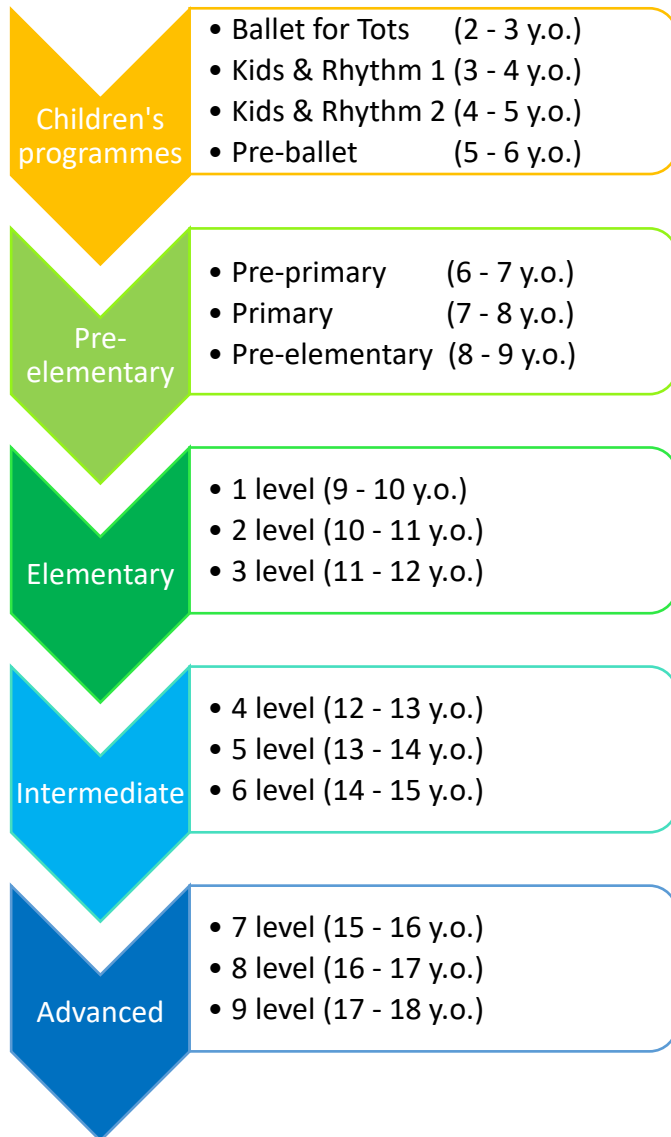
Children's programmes

• Ballet for Tots (2 - 3 y.o.)
• Kids & Rhythm 1 (3 - 4 y.o.)
• Kids & Rhythm 2 (4 - 5 y.o.)
• Pre-ballet (5 - 6 y.o.)

Pre-elementary

• Pre-primary (6 - 7 y.o.)
• Primary (7 - 8 y.o.)
• Pre-elementary (8 - 9 y.o.)

Elementary

• 1 level (9 - 10 y.o.)
• 2 level (10 - 11 y.o.)
• 3 level (11 - 12 y.o.)

Intermediate

• 4 level (12 - 13 y.o.)
• 5 level (13 - 14 y.o.)
• 6 level (14 - 15 y.o.)

Advanced

• 7 level (15 - 16 y.o.)
• 8 level (16 - 17 y.o.)
• 9 level (17 - 18 y.o.)